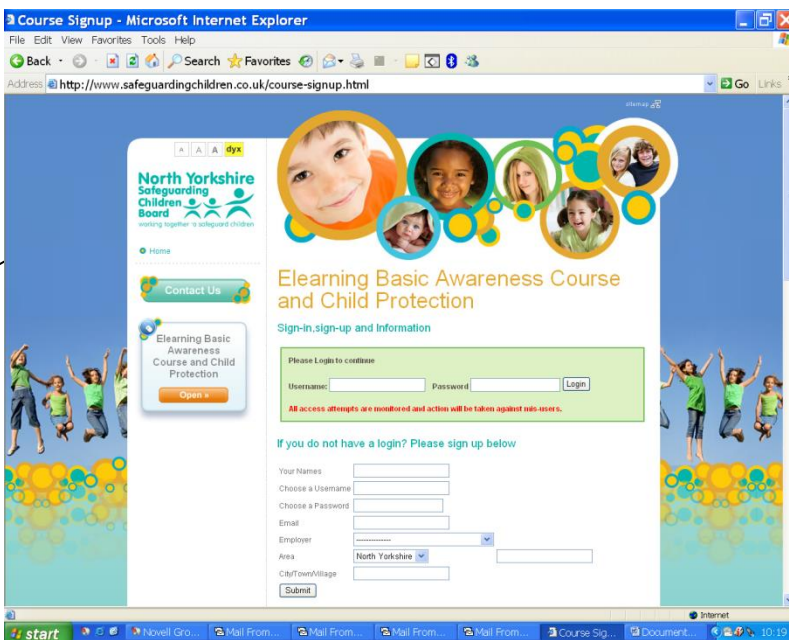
Course Signup - Microsoft Internet Explorer

File Edit View Favorites Tools Help

Back Search Favorites

Address http://www.safeguardingchildren.co.uk/course-signup.html

Go Links

sitemap

A A A dyx

North Yorkshire Safeguarding Children Board

working together to safeguard children

Home

Contact Us

Elearning Basic Awareness Course and Child Protection

Open »

Elearning Basic Awareness Course and Child Protection

Sign-in,sign-up and Information

Please Login to continue

Username: Password Login

All access attempts are monitored and action will be taken against mis-users.

If you do not have a login? Please sign up below

Your Names

Choose a Username

Choose a Password

Email

Employer -------------

Area North Yorkshire

City/Town/Village

Submit

Internet

start Novell Gro... Mail From... Mail From... Mail From... Mail From... Course Sig... Document... 10:19